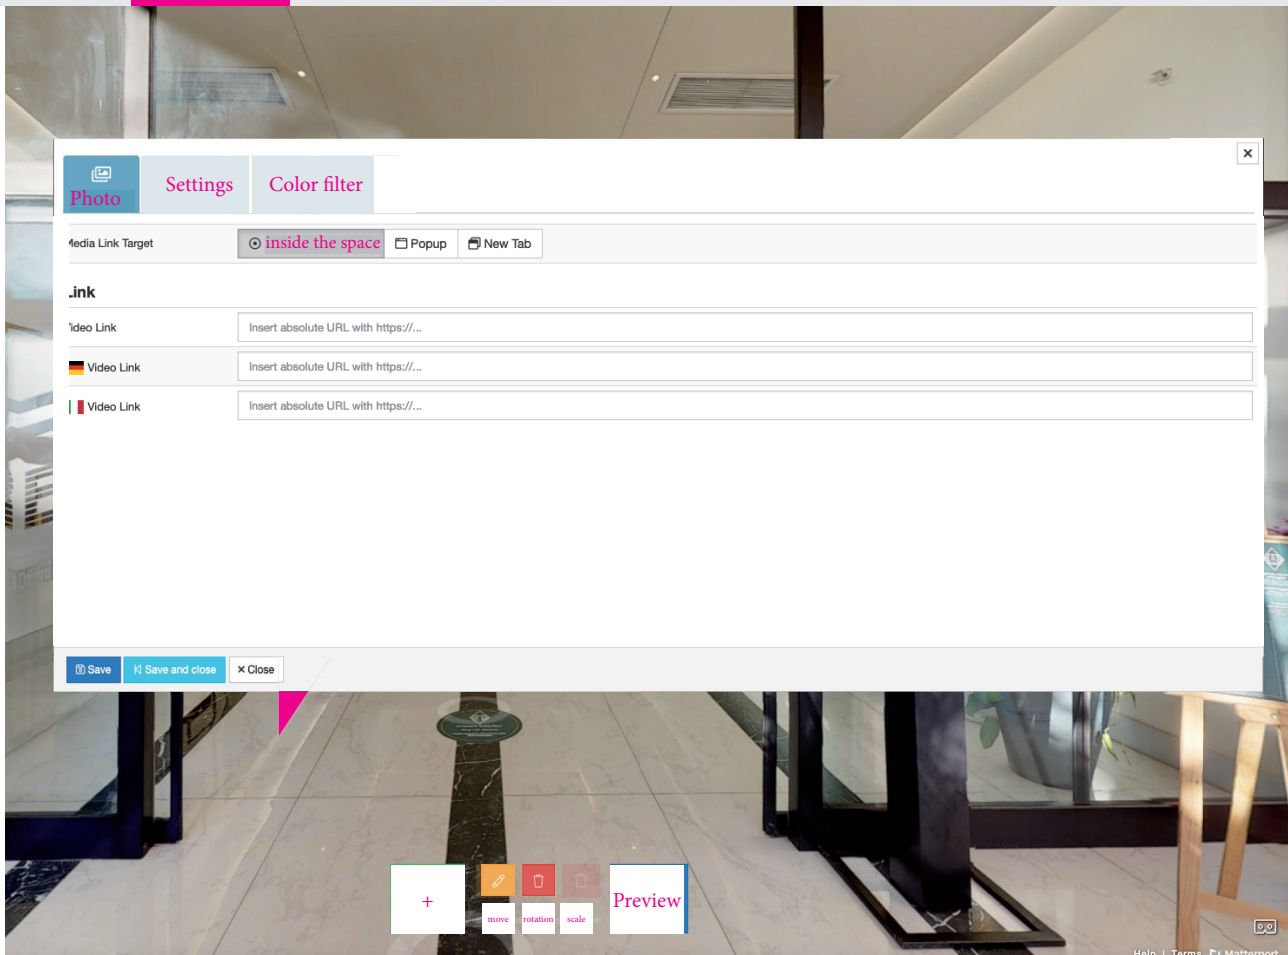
Photo
Settings
Color filter

×

Media Link Target
inside the space
Popup
New Tab

Link

Video Link
Insert absolute URL with https://...

Video Link
Insert absolute URL with https://...

Video Link
Insert absolute URL with https://...

Save
Save and close
× Close

+
move
rotation
scale
Preview

Help | Terms | Matterport